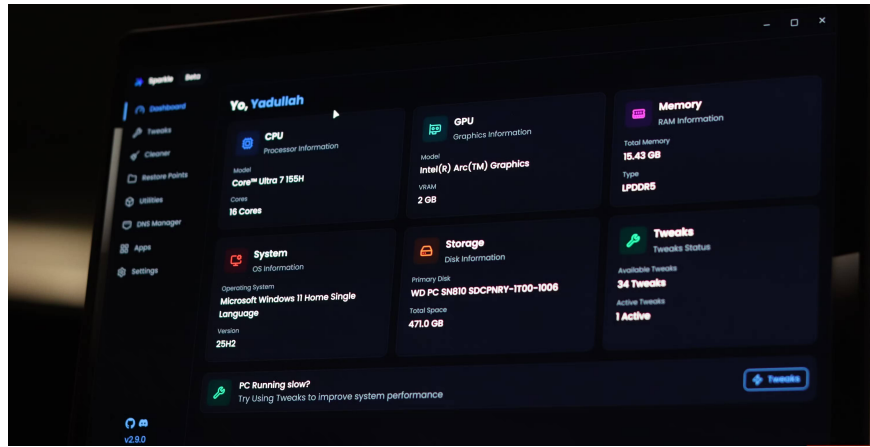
Sparkle Beta

Dashboard
Tweaks
Cleaner
Restore Points
Utilities
DNS Manager
Apps
Settings

v2.9.0

Yo, Yadullah

CPU
Processor Information
Model
Core™ Ultra 7 155H
Cores
16 Cores

GPU
Graphics Information
Model
Intel(R) Arc(TM) Graphics
VRAM
2 GB

Memory
RAM Information
Total Memory
15.43 GB
Type
LPDDR5

System
OS Information
Operating System
Microsoft Windows 11 Home Single Language
Version
25H2

Storage
Disk Information
Primary Disk
WD PC SN810 SDCPNRY-1T00-1006
Total Space
471.0 GB

Tweaks
Tweaks Status
Available Tweaks
34 Tweaks
Active Tweaks
1 Active

PC Running slow?
Try Using Tweaks to improve system performance

Tweaks